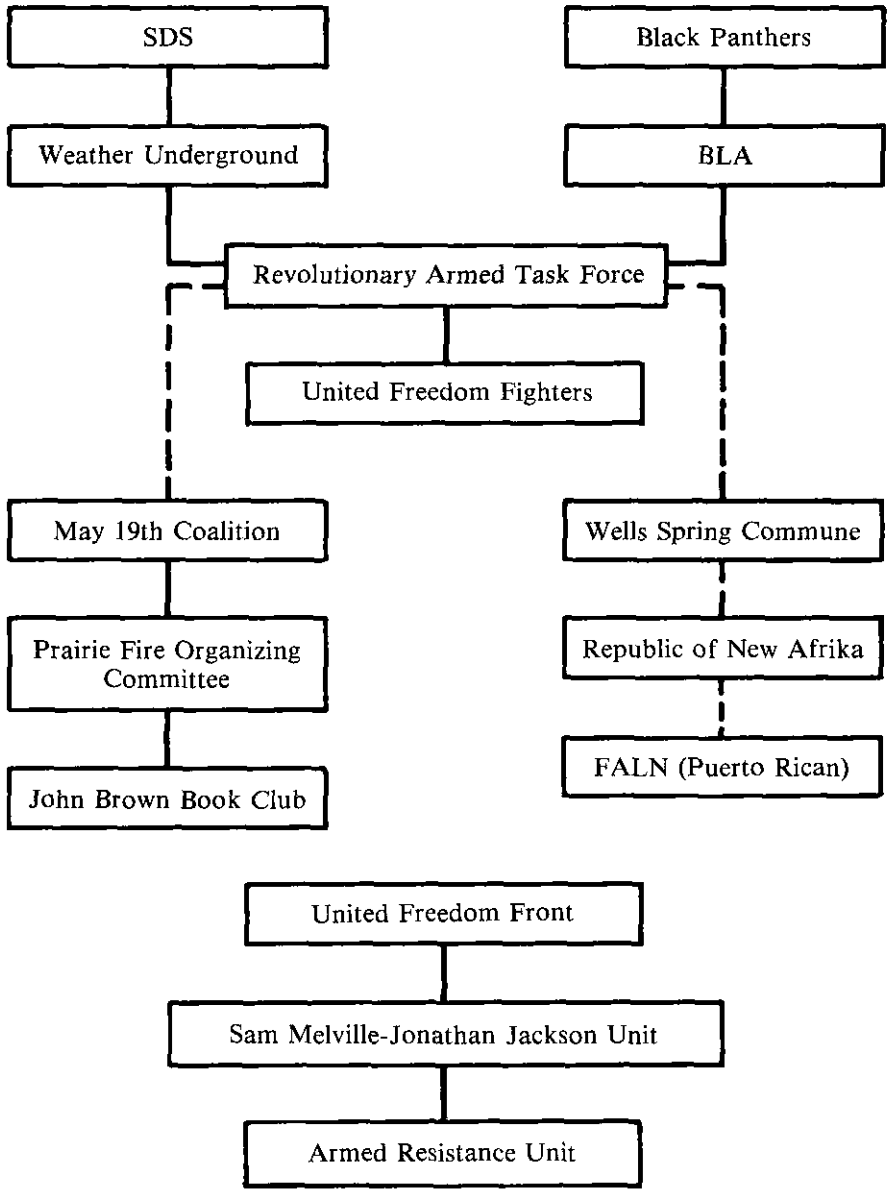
SDS

Black Panthers

Weather Underground

BLA

Revolutionary Armed Task Force

United Freedom Fighters

May 19th Coalition

Wells Spring Commune

Prairie Fire Organizing Committee

Republic of New Afrika

John Brown Book Club

FALN (Puerto Rican)

United Freedom Front

Sam Melville-Jonathan Jackson Unit

Armed Resistance Unit